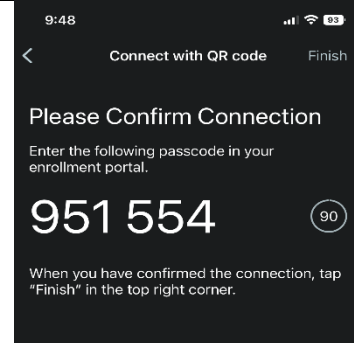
9:48

93

<

Connect with QR code

Finish

Please Confirm Connection

Enter the following passcode in your enrollment portal.

951 554

90

When you have confirmed the connection, tap "Finish" in the top right corner.